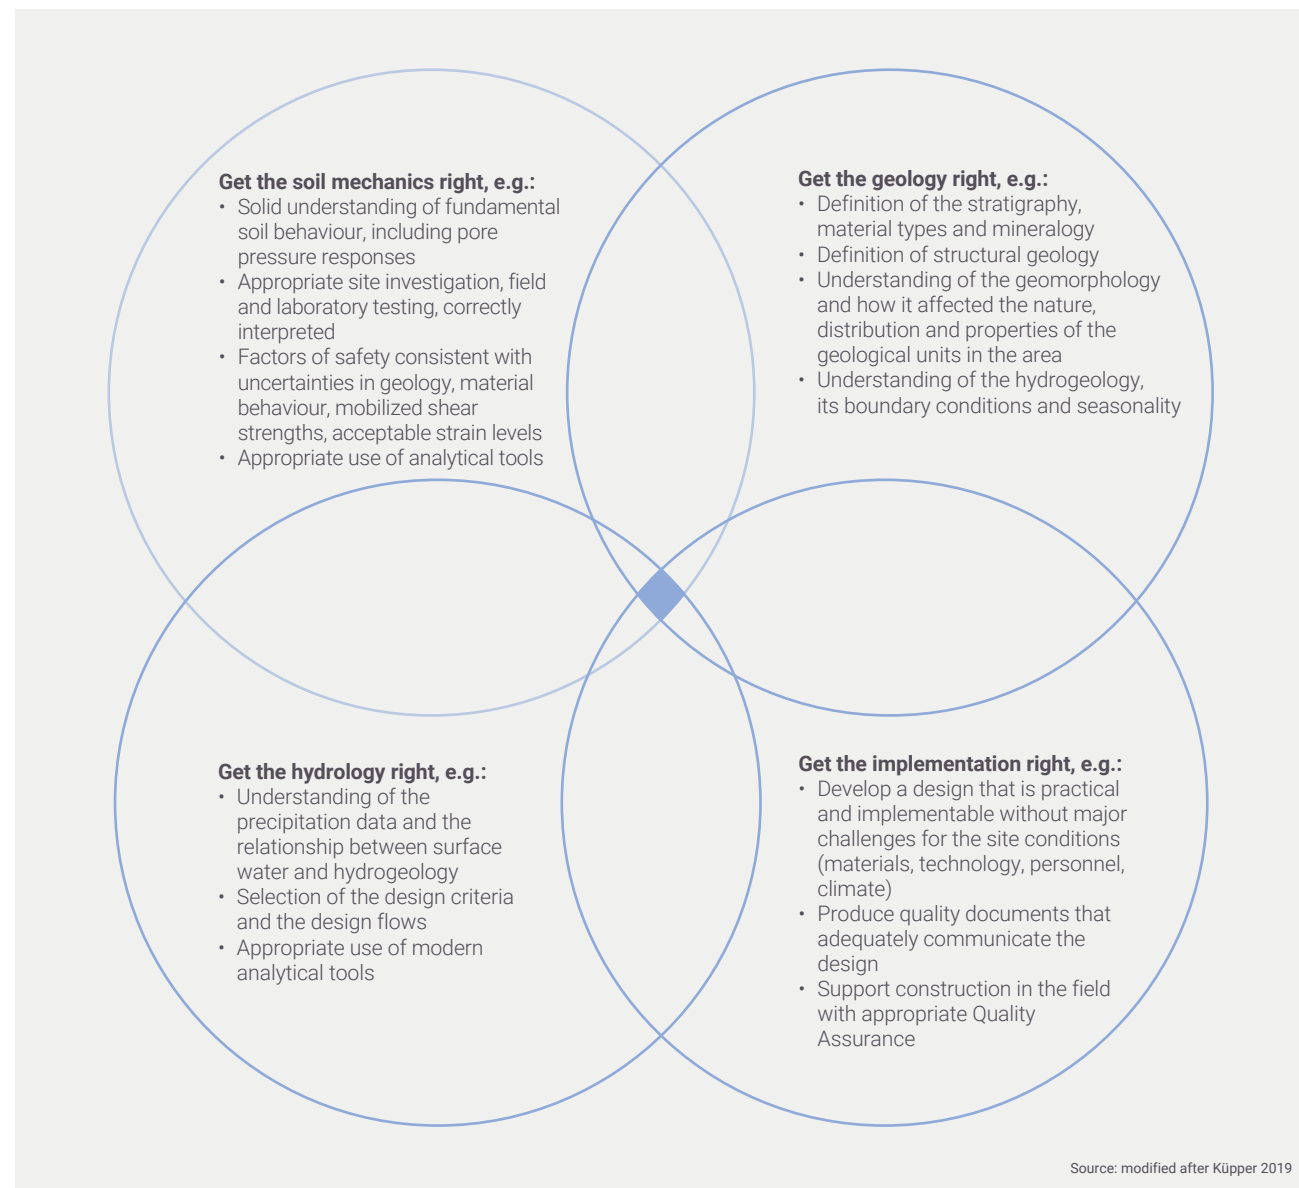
**Get the soil mechanics right, e.g.:**
- Solid understanding of fundamental soil behaviour, including pore pressure responses
- Appropriate site investigation, field and laboratory testing, correctly interpreted
- Factors of safety consistent with uncertainties in geology, material behaviour, mobilized shear strengths, acceptable strain levels
- Appropriate use of analytical tools

**Get the geology right, e.g.:**
- Definition of the stratigraphy, material types and mineralogy
- Definition of structural geology
- Understanding of the geomorphology and how it affected the nature, distribution and properties of the geological units in the area
- Understanding of the hydrogeology, its boundary conditions and seasonality

**Get the hydrology right, e.g.:**
- Understanding of the precipitation data and the relationship between surface water and hydrogeology
- Selection of the design criteria and the design flows
- Appropriate use of modern analytical tools

**Get the implementation right, e.g.:**
- Develop a design that is practical and implementable without major challenges for the site conditions (materials, technology, personnel, climate)
- Produce quality documents that adequately communicate the design
- Support construction in the field with appropriate Quality Assurance

Source: modified after Küpper 2019